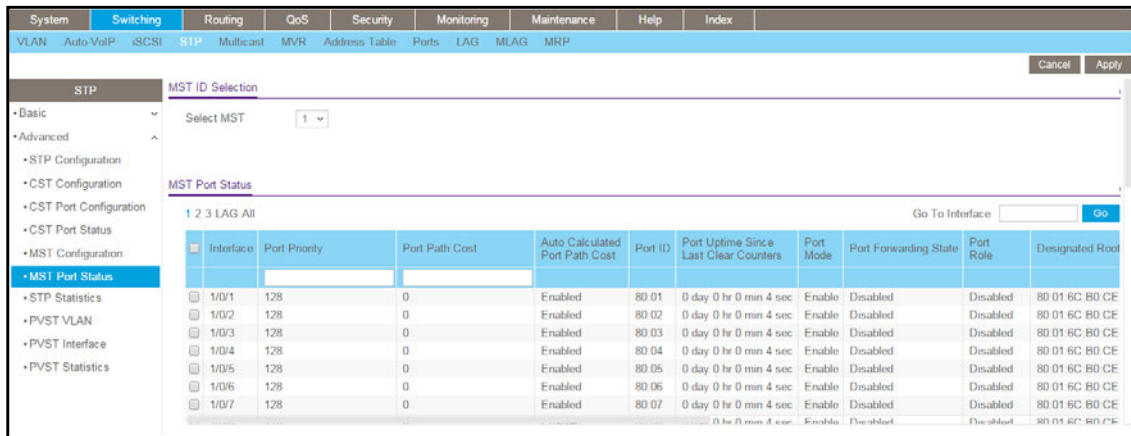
System | Switching | Routing | QoS | Security | Monitoring | Maintenance | Help | Index

VLAN Auto-VoIP iSCSI STP Multicast MVR Address Table Ports LAG MLAG MRP

Cancel Apply

STP

• Basic
• Advanced
• STP Configuration
• CST Configuration
• CST Port Configuration
• CST Port Status
• MST Configuration
• MST Port Status
• STP Statistics
• PVST VLAN
• PVST Interface
• PVST Statistics

MST ID Selection

Select MST 1

MST Port Status

1 2 3 LAG All

Go To Interface Go

| | Interface | Port Priority | Port Path Cost | Auto Calculated Port Path Cost | Port ID | Port Uptime Since Last Clear Counters | Port Mode | Port Forwarding State | Port Role | Designated Root |
|---|---|---|---|---|---|---|---|---|---|---|
| | | | | | | | | | | |
| | 1/0/1 | 128 | 0 | Enabled | 80:01 | 0 day 0 hr 0 min 4 sec | Enable | Disabled | Disabled | 80:01:6C:B0:CE |
| | 1/0/2 | 128 | 0 | Enabled | 80:02 | 0 day 0 hr 0 min 4 sec | Enable | Disabled | Disabled | 80:01:6C:B0:CE |
| | 1/0/3 | 128 | 0 | Enabled | 80:03 | 0 day 0 hr 0 min 4 sec | Enable | Disabled | Disabled | 80:01:6C:B0:CE |
| | 1/0/4 | 128 | 0 | Enabled | 80:04 | 0 day 0 hr 0 min 4 sec | Enable | Disabled | Disabled | 80:01:6C:B0:CE |
| | 1/0/5 | 128 | 0 | Enabled | 80:05 | 0 day 0 hr 0 min 4 sec | Enable | Disabled | Disabled | 80:01:6C:B0:CE |
| | 1/0/6 | 128 | 0 | Enabled | 80:06 | 0 day 0 hr 0 min 4 sec | Enable | Disabled | Disabled | 80:01:6C:B0:CE |
| | 1/0/7 | 128 | 0 | Enabled | 80:07 | 0 day 0 hr 0 min 4 sec | Enable | Disabled | Disabled | 80:01:6C:B0:CE |
| | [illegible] | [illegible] | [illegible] | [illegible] | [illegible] | 0 day 0 hr 0 min 4 sec | Enable | Disabled | Disabled | 80:01:6C:B0:CE |